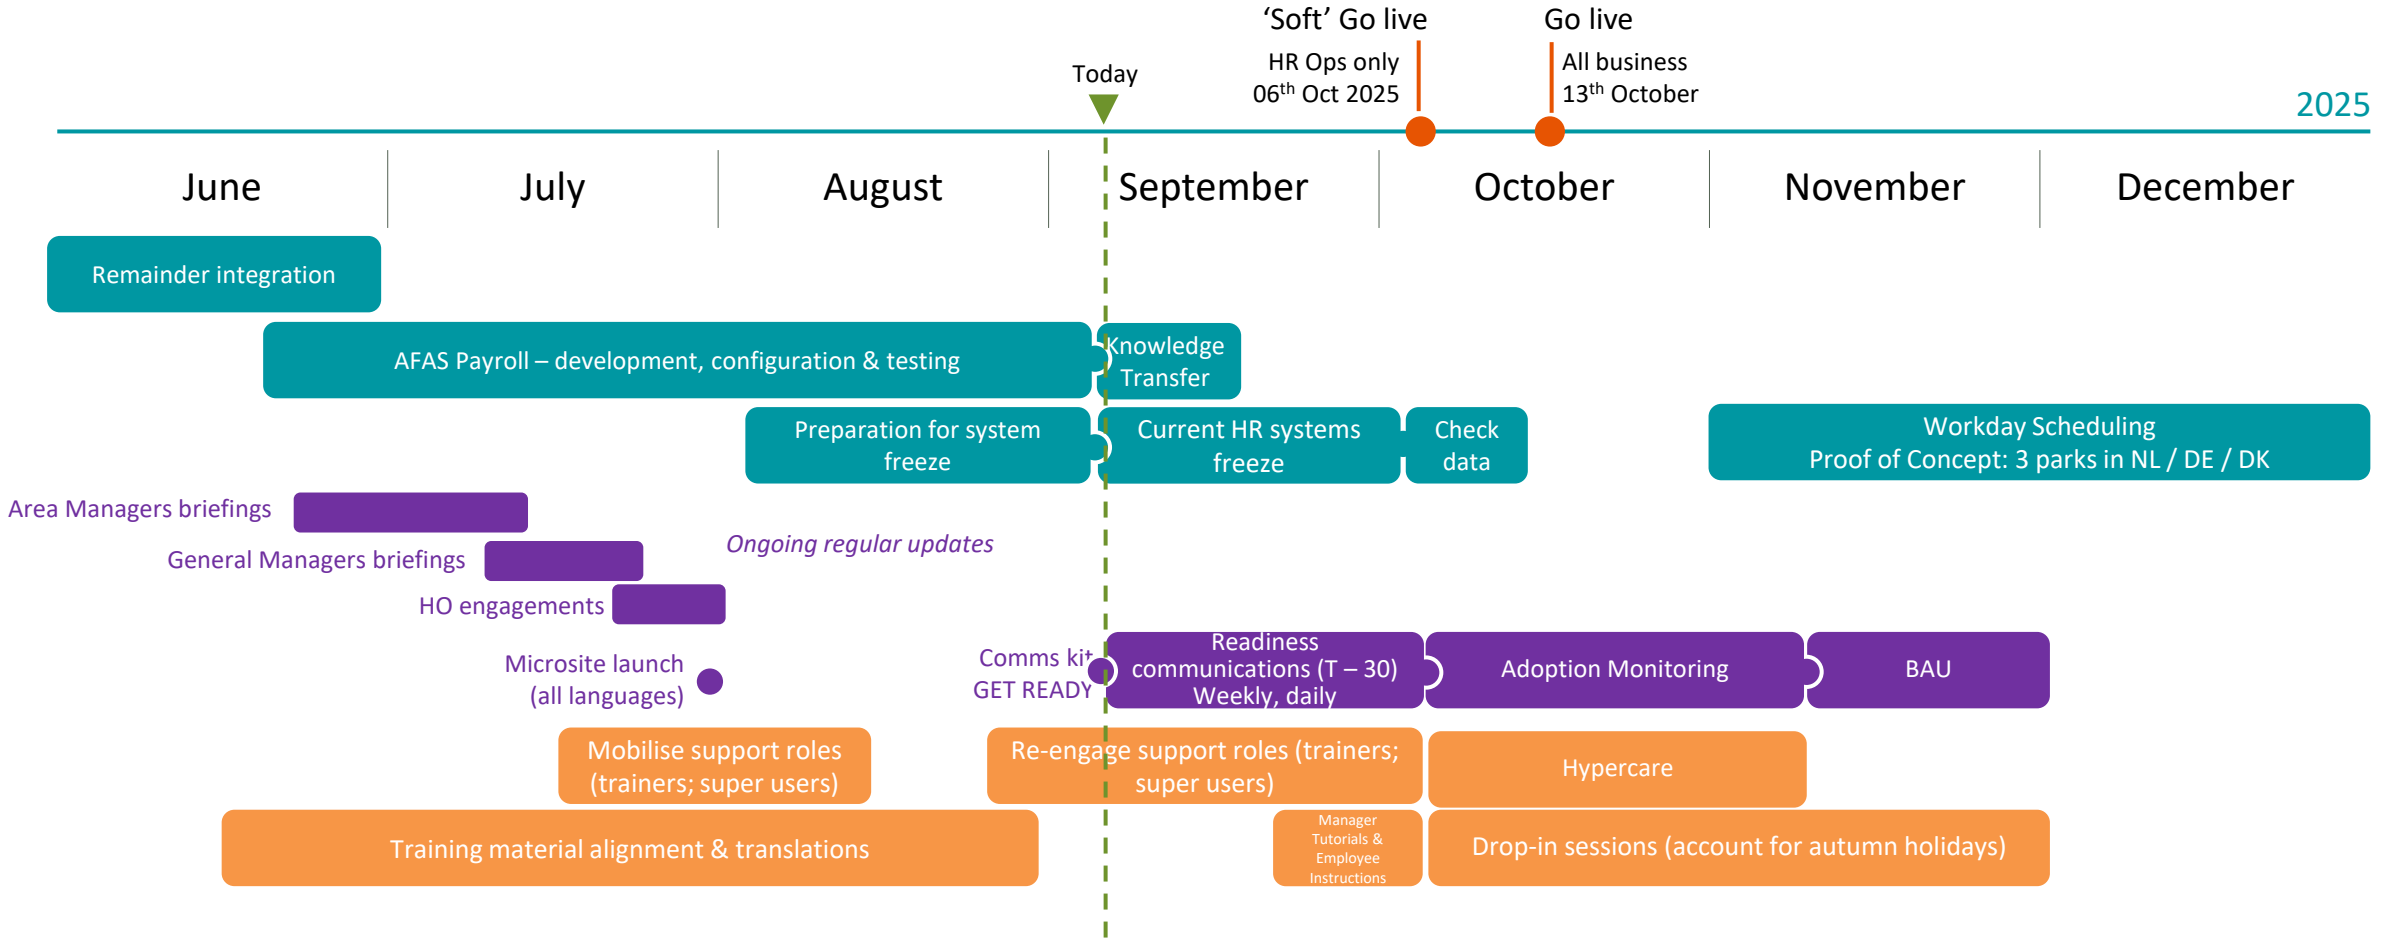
'Soft' Go live
HR Ops only
06$^{th}$ Oct 2025

Go live
All business
13$^{th}$ October

Today

2025

June | July | August | September | October | November | December

Remainder integration

AFAS Payroll – development, configuration & testing

Knowledge Transfer

Preparation for system freeze

Current HR systems freeze

Check data

Workday Scheduling
Proof of Concept: 3 parks in NL / DE / DK

Area Managers briefings

General Managers briefings

Ongoing regular updates

HO engagements

Microsite launch (all languages)

Comms kit
GET READY

Readiness communications (T – 30)
Weekly, daily

Adoption Monitoring

BAU

Mobilise support roles (trainers; super users)

Re-engage support roles (trainers; super users)

Hypercare

Training material alignment & translations

Manager Tutorials & Employee Instructions

Drop-in sessions (account for autumn holidays)